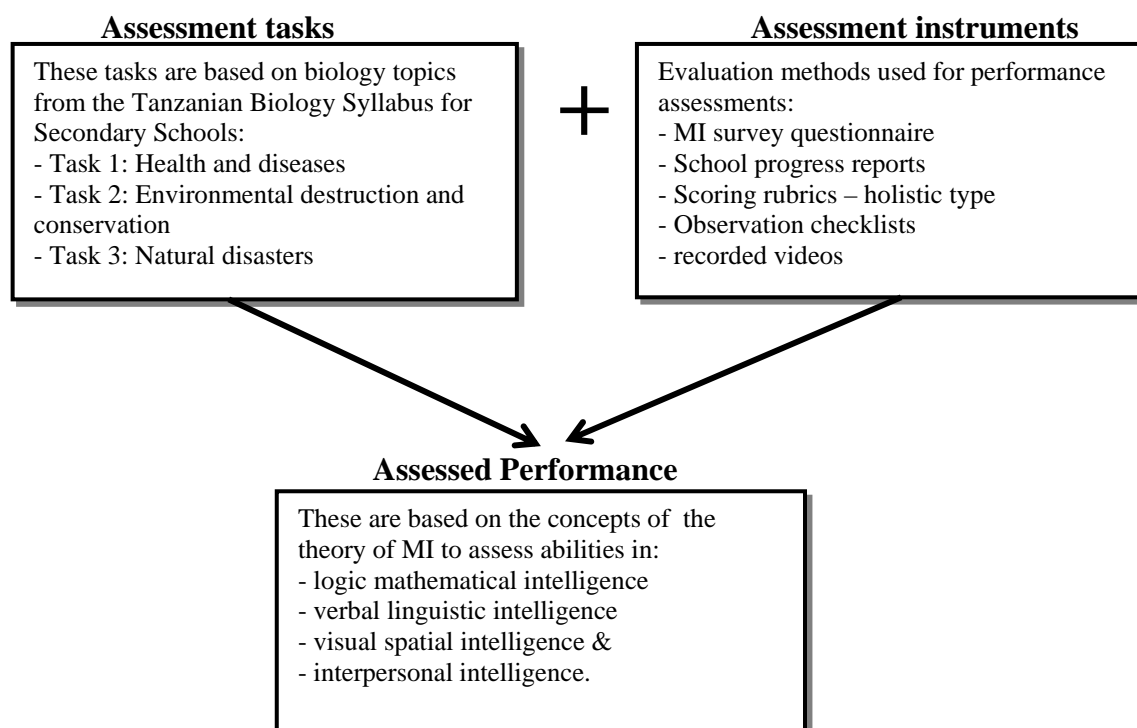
**Assessment tasks**

These tasks are based on biology topics from the Tanzanian Biology Syllabus for Secondary Schools:
- Task 1: Health and diseases
- Task 2: Environmental destruction and conservation
- Task 3: Natural disasters

+

**Assessment instruments**

Evaluation methods used for performance assessments:
- MI survey questionnaire
- School progress reports
- Scoring rubrics – holistic type
- Observation checklists
- recorded videos

**Assessed Performance**

These are based on the concepts of the theory of MI to assess abilities in:
- logic mathematical intelligence
- verbal linguistic intelligence
- visual spatial intelligence &
- interpersonal intelligence.